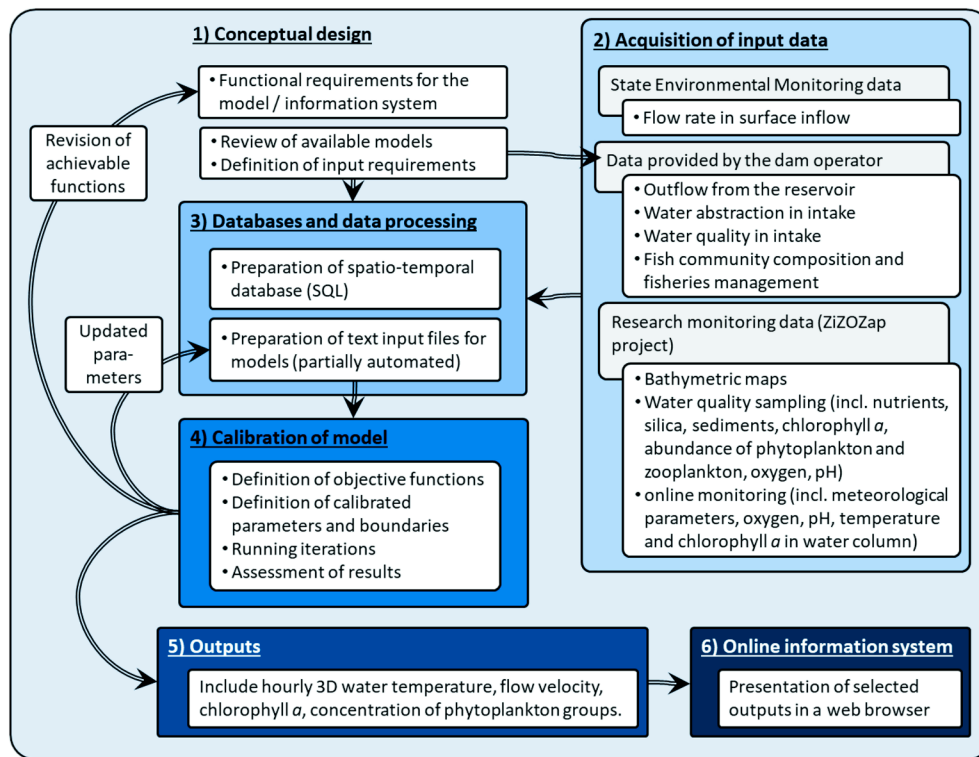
1) Conceptual design

• Functional requirements for the model / information system

• Review of available models
• Definition of input requirements

Revision of achievable functions

2) Acquisition of input data

State Environmental Monitoring data

• Flow rate in surface inflow

Data provided by the dam operator

• Outflow from the reservoir
• Water abstraction in intake
• Water quality in intake
• Fish community composition and fisheries management

Research monitoring data (ZiZOZap project)

• Bathymetric maps
• Water quality sampling (incl. nutrients, silica, sediments, chlorophyll *a*, abundance of phytoplankton and zooplankton, oxygen, pH)
• online monitoring (incl. meteorological parameters, oxygen, pH, temperature and chlorophyll *a* in water column)

3) Databases and data processing

• Preparation of spatio-temporal database (SQL)

• Preparation of text input files for models (partially automated)

Updated parameters

4) Calibration of model

• Definition of objective functions
• Definition of calibrated parameters and boundaries
• Running iterations
• Assessment of results

5) Outputs

Include hourly 3D water temperature, flow velocity, chlorophyll *a*, concentration of phytoplankton groups.

6) Online information system

Presentation of selected outputs in a web browser